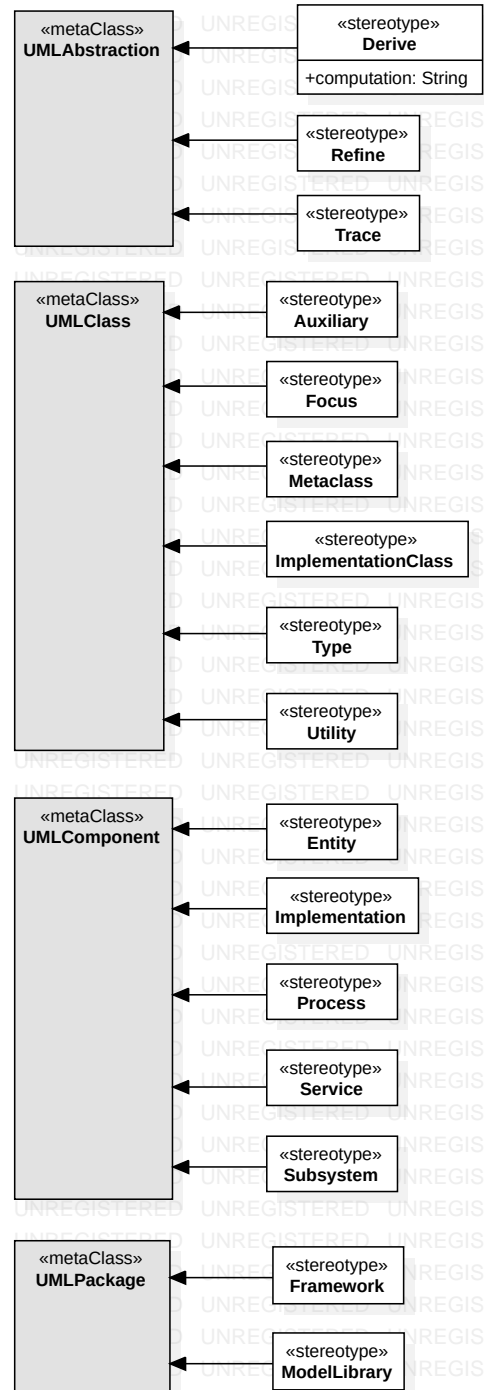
«metaClass»
UMLAbstraction

«stereotype»
Derive
+computation: String

«stereotype»
Refine

«stereotype»
Trace

«metaClass»
UMLClass

«stereotype»
Auxiliary

«stereotype»
Focus

«stereotype»
Metaclass

«stereotype»
ImplementationClass

«stereotype»
Type

«stereotype»
Utility

«metaClass»
UMLComponent

«stereotype»
Entity

«stereotype»
Implementation

«stereotype»
Process

«stereotype»
Service

«stereotype»
Subsystem

«metaClass»
UMLPackage

«stereotype»
Framework

«stereotype»
ModelLibrary

UNREGISTERED UNREGISTERED UNREGISTERED